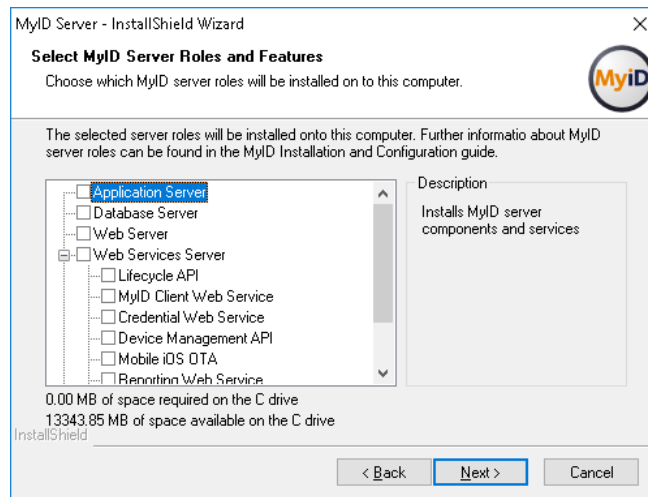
MyID Server - InstallShield Wizard

×

Select MyID Server Roles and Features

Choose which MyID server roles will be installed on to this computer.

MyiD

The selected server roles will be installed onto this computer. Further informatio about MyID server roles can be found in the MyID Installation and Configuration guide.

Application Server
Database Server
Web Server
Web Services Server
Lifecycle API
MyID Client Web Service
Credential Web Service
Device Management API
Mobile iOS OTA
Reporting Web Service

Description

Installs MyID server components and services

0.00 MB of space required on the C drive

13343.85 MB of space available on the C drive

InstallShield

< Back

Next >

Cancel